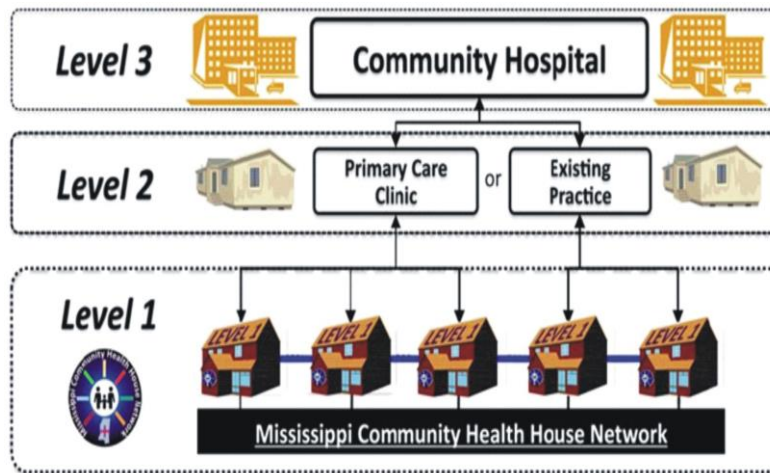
Level 3
Community Hospital

Level 2
Primary Care Clinic
or
Existing Practice

Level 1
LEVEL 1
LEVEL 1
LEVEL 1
LEVEL 1
LEVEL 1
Mississippi Community Health House Network
Mississippi Community Health House Network